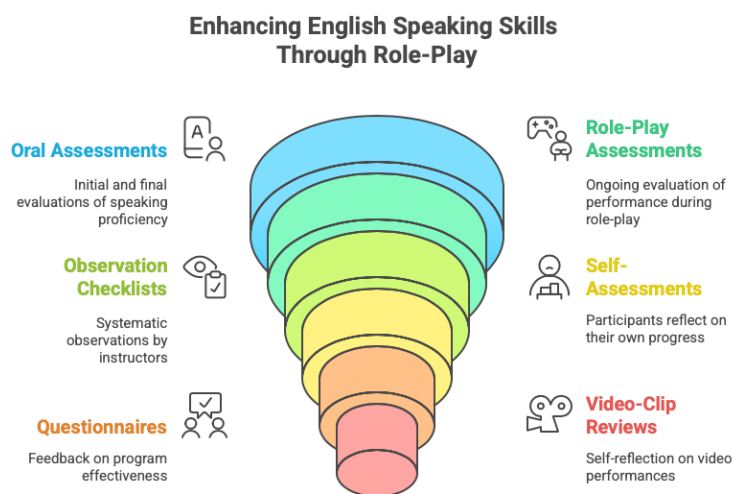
Enhancing English Speaking Skills Through Role-Play

Oral Assessments

Initial and final evaluations of speaking proficiency

Observation Checklists

Systematic observations by instructors

Questionnaires

Feedback on program effectiveness

Role-Play Assessments

Ongoing evaluation of performance during role-play

Self-Assessments

Participants reflect on their own progress

Video-Clip Reviews

Self-reflection on video performances